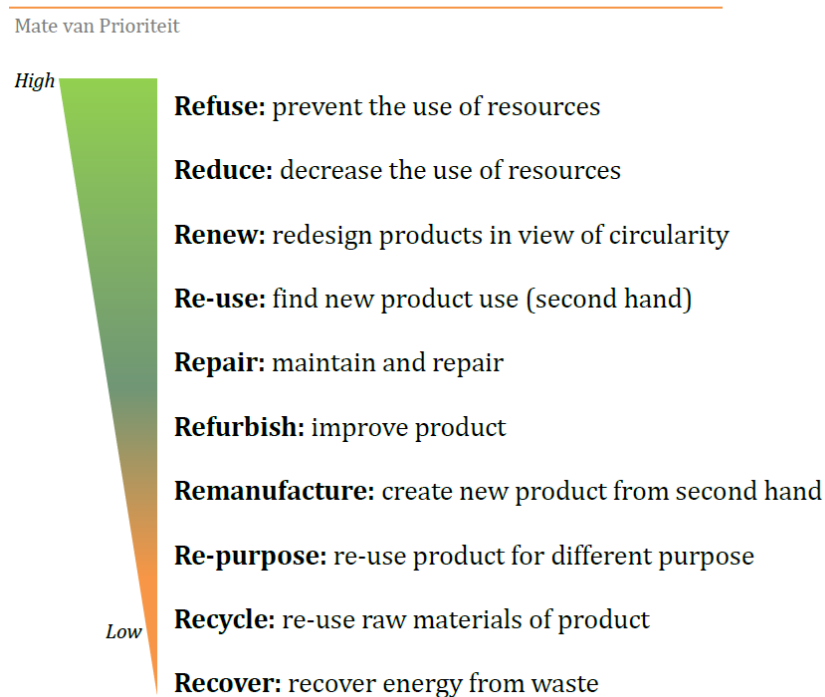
Mate van Prioriteit

High

Low

**Refuse:** prevent the use of resources

**Reduce:** decrease the use of resources

**Renew:** redesign products in view of circularity

**Re-use:** find new product use (second hand)

**Repair:** maintain and repair

**Refurbish:** improve product

**Remanufacture:** create new product from second hand

**Re-purpose:** re-use product for different purpose

**Recycle:** re-use raw materials of product

**Recover:** recover energy from waste